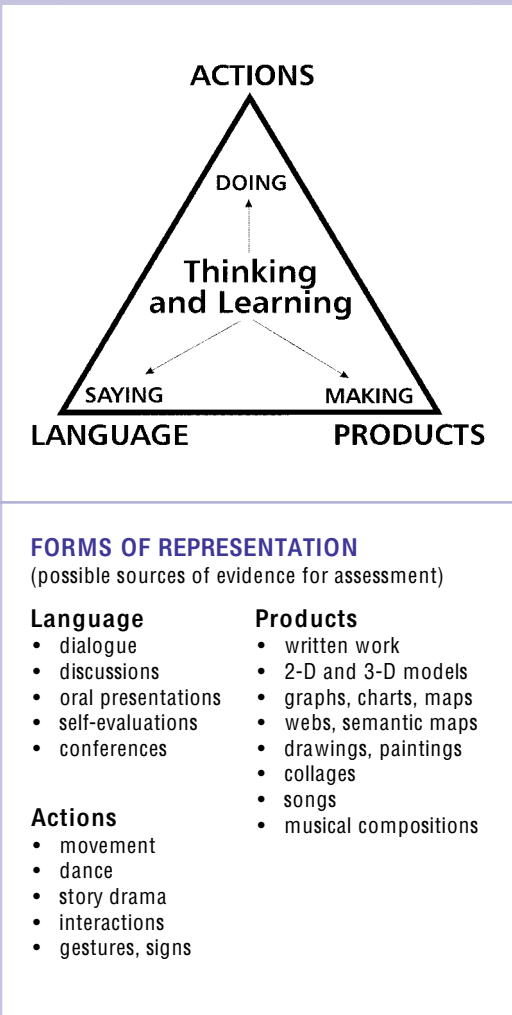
ACTIONS

DOING

Thinking and Learning

SAYING

MAKING

LANGUAGE

PRODUCTS

FORMS OF REPRESENTATION
(possible sources of evidence for assessment)

Language
• dialogue
• discussions
• oral presentations
• self-evaluations
• conferences

Actions
• movement
• dance
• story drama
• interactions
• gestures, signs

Products
• written work
• 2-D and 3-D models
• graphs, charts, maps
• webs, semantic maps
• drawings, paintings
• collages
• songs
• musical compositions